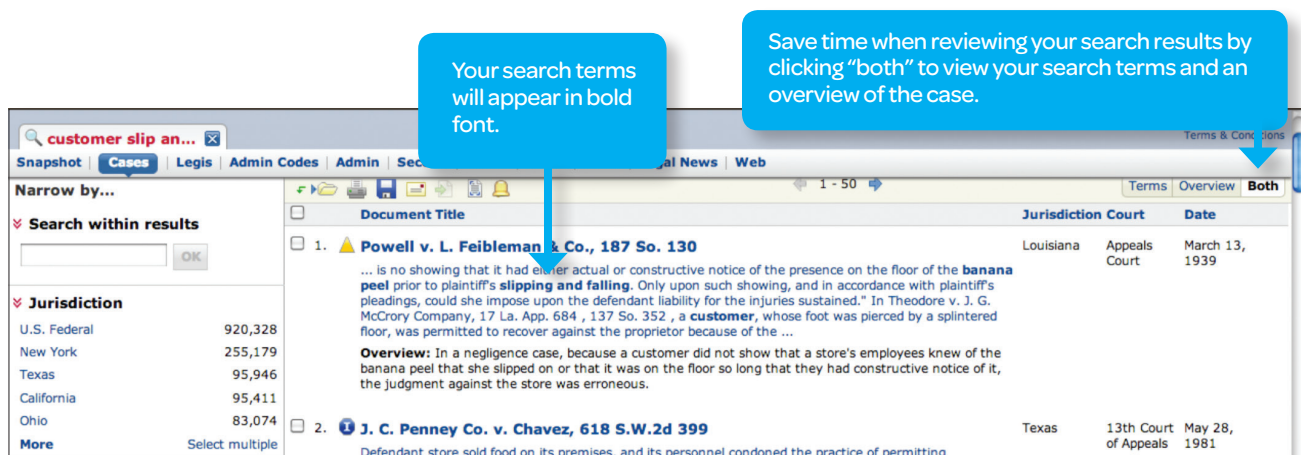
Your search terms will appear in bold font.

Save time when reviewing your search results by clicking "both" to view your search terms and an overview of the case.

customer slip an...

Terms & Conditions

Snapshot | Cases | Legis | Admin Codes | Admin | Sec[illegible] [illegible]gal News | Web

Narrow by...

Search within results

OK

Jurisdiction

| | |
|---|---|
| U.S. Federal | 920,328 |
| New York | 255,179 |
| Texas | 95,946 |
| California | 95,411 |
| Ohio | 83,074 |
| More | Select multiple |

1 - 50

Terms | Overview | Both

Document Title | Jurisdiction | Court | Date

1. Powell v. L. Feibleman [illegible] Co., 187 So. 130 — Louisiana — Appeals Court — March 13, 1939

... is no showing that it had either actual or constructive notice of the presence on the floor of the banana peel prior to plaintiff's slipping and falling. Only upon such showing, and in accordance with plaintiff's pleadings, could she impose upon the defendant liability for the injuries sustained." In Theodore v. J. G. McCrory Company, 17 La. App. 684 , 137 So. 352 , a customer, whose foot was pierced by a splintered floor, was permitted to recover against the proprietor because of the ...

Overview: In a negligence case, because a customer did not show that a store's employees knew of the banana peel that she slipped on or that it was on the floor so long that they had constructive notice of it, the judgment against the store was erroneous.

2. J. C. Penney Co. v. Chavez, 618 S.W.2d 399 — Texas — 13th Court of Appeals — May 28, 1981

Defendant store sold food on its premises, and its personnel condoned the practice of permitting